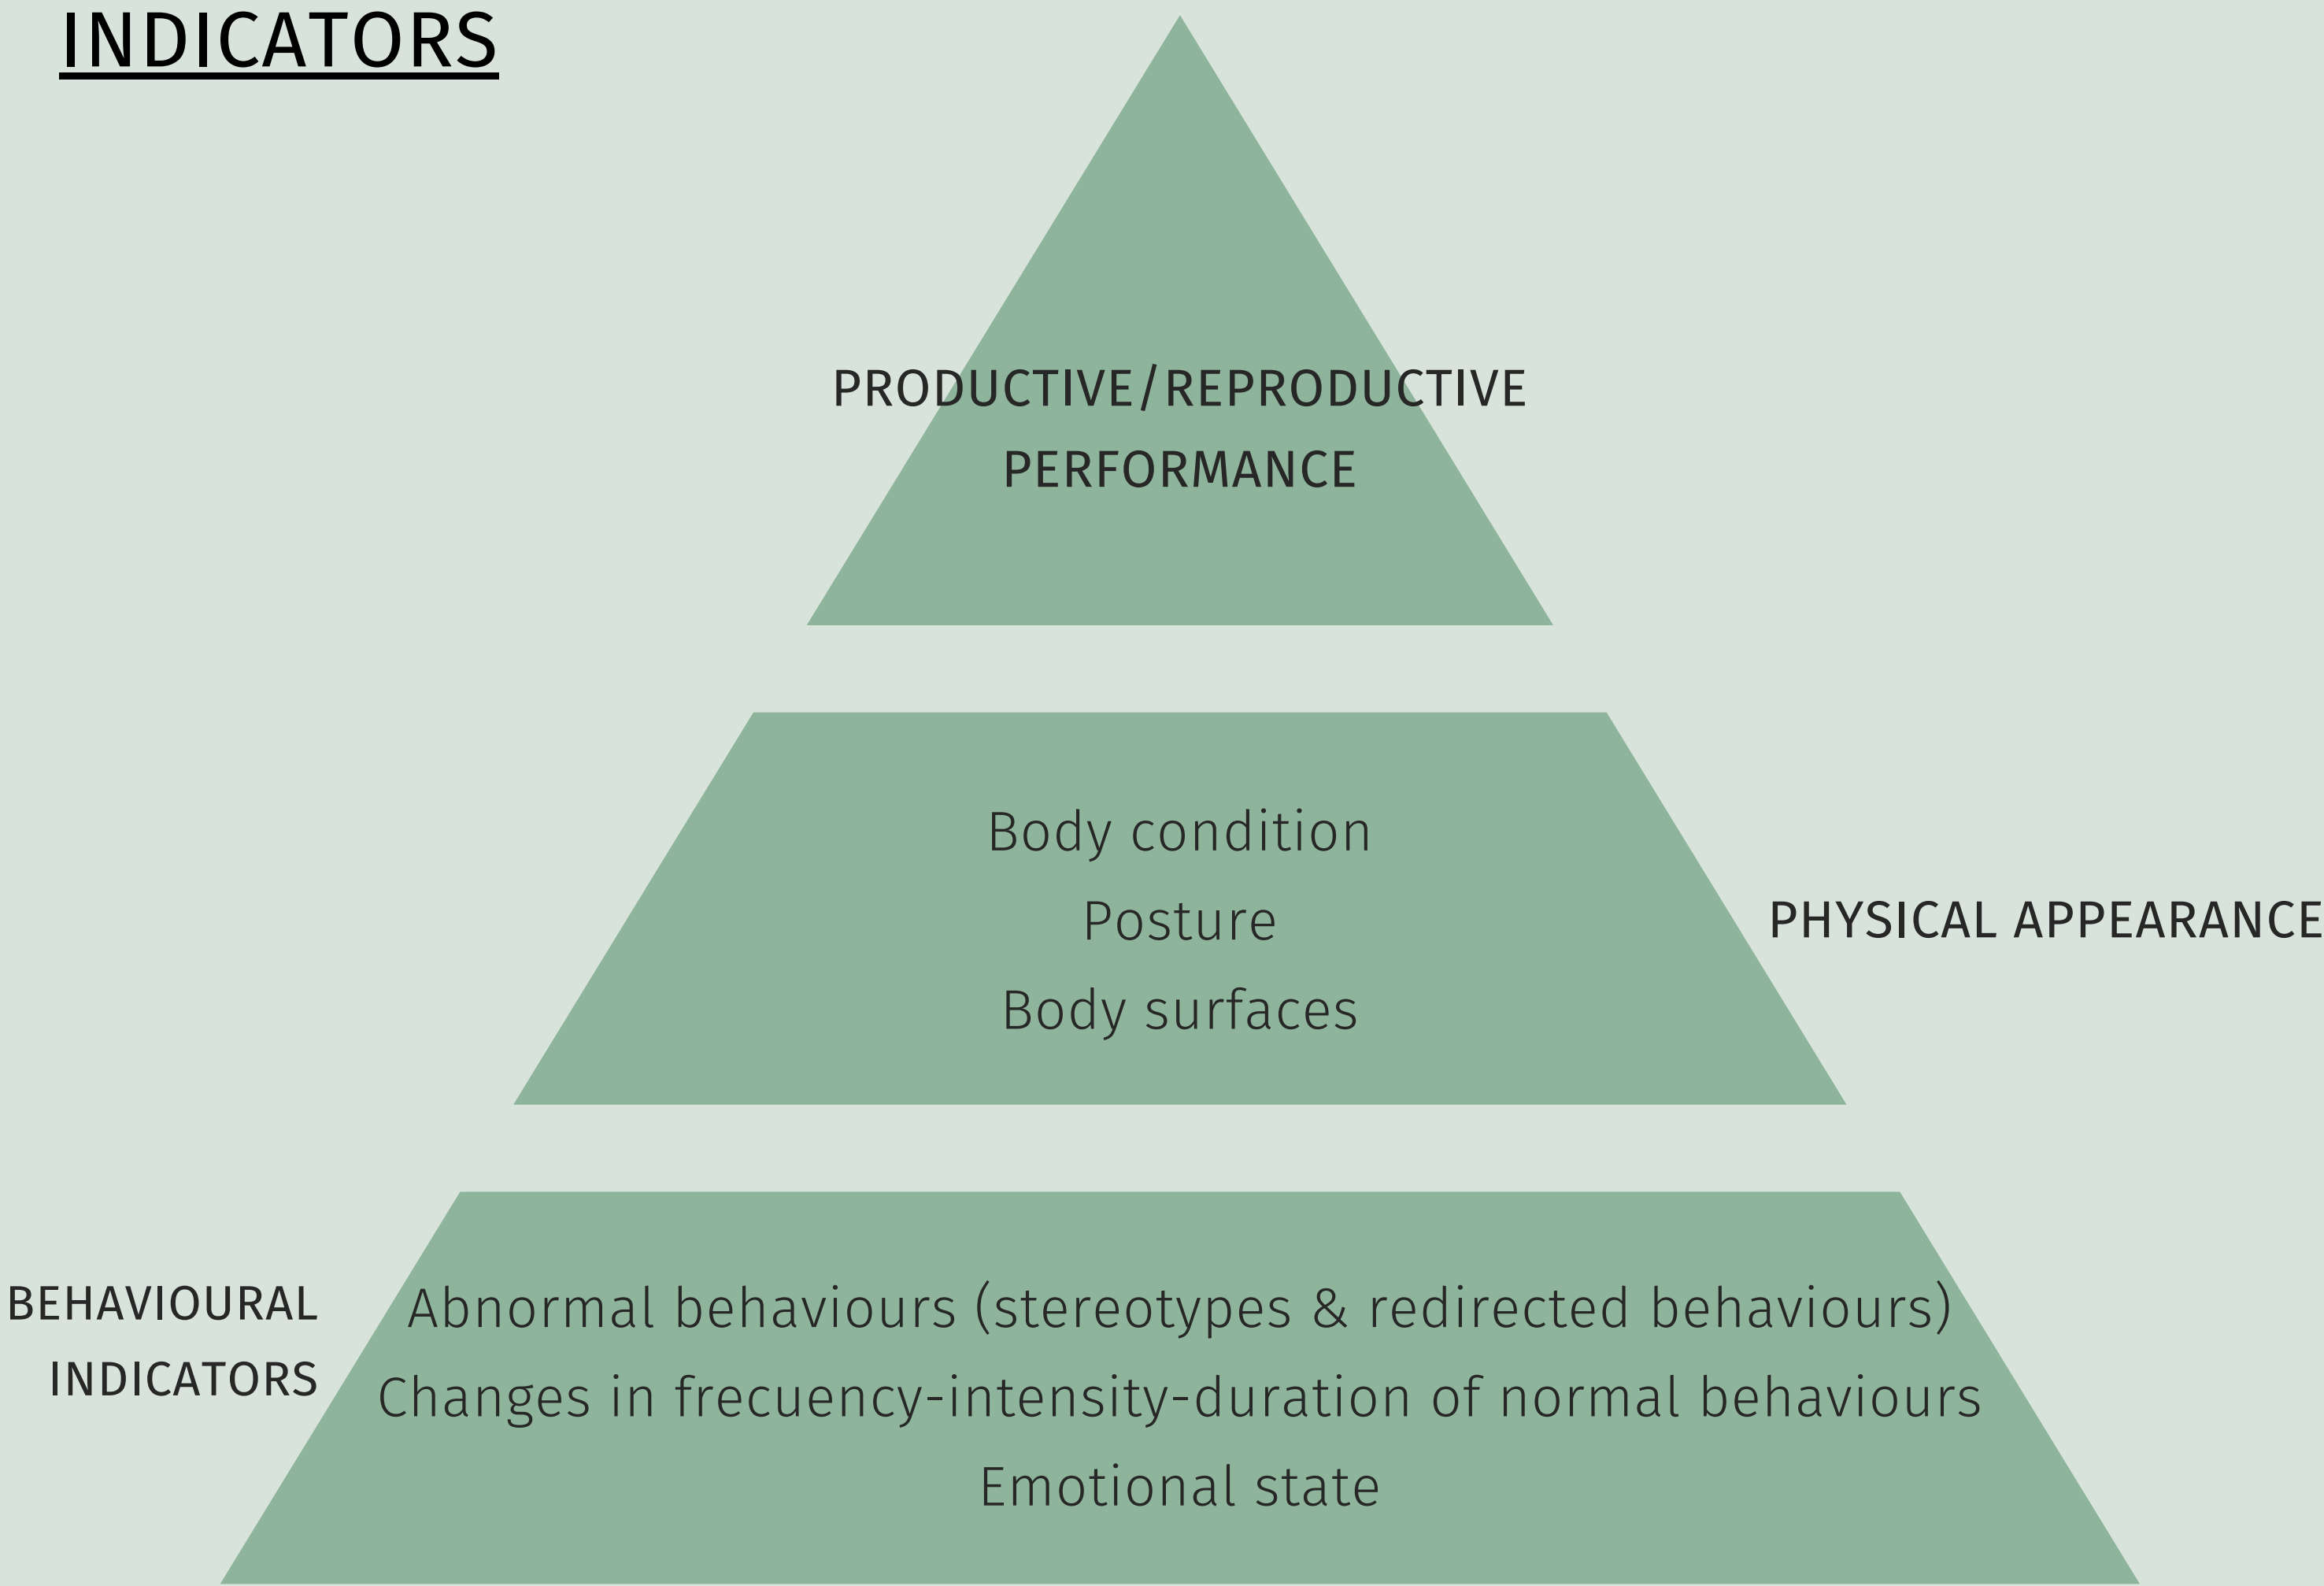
INDICATORS

PRODUCTIVE/REPRODUCTIVE PERFORMANCE

Body condition
Posture
Body surfaces

PHYSICAL APPEARANCE

BEHAVIOURAL INDICATORS

Abnormal behaviours (stereotypes & redirected behaviours)
Changes in frecuency-intensity-duration of normal behaviours
Emotional state